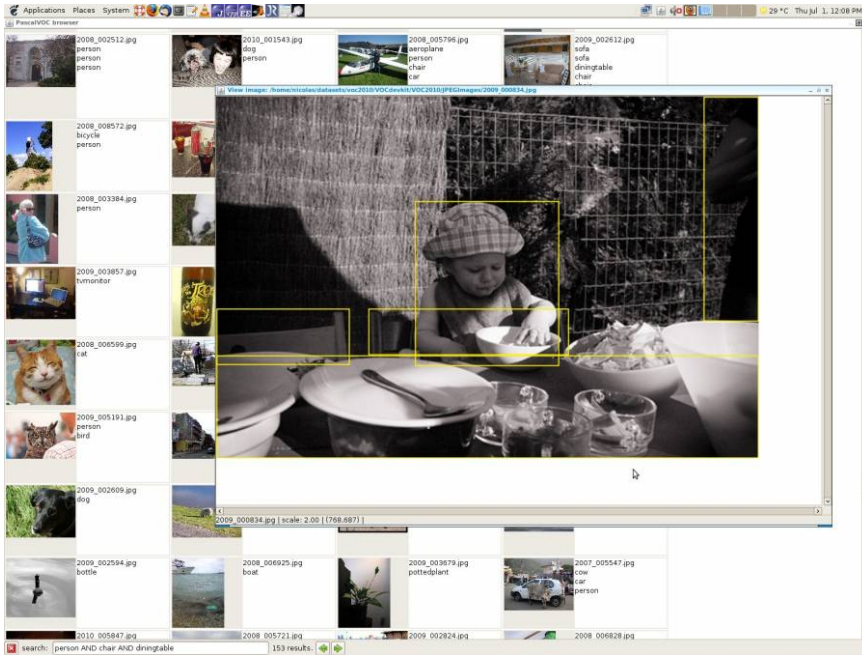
Applications Places System

29 °C Thu Jul 1, 12:08 PM

PascalVOC browser

2008_002512.jpg
person
person
person

2010_001543.jpg
dog
person

2008_005796.jpg
aeroplane
person
chair
car

2009_002612.jpg
sofa
sofa
diningtable
chair
chair

View image: /home/nicolas/datasets/voc2010/VOCdevkit/VOC2010/JPEGImages/2009_000834.jpg

2008_008572.jpg
bicycle
person

2008_003384.jpg
person

2009_003857.jpg
tvmonitor

2008_006599.jpg
cat

2009_005191.jpg
person
bird

2009_002609.jpg
dog

2009_000834.jpg | scale: 2.00 | (768,687) |

2009_002594.jpg
bottle

2008_006925.jpg
boat

2009_003679.jpg
pottedplant

2007_005547.jpg
cow
car
person

2010_005847.jpg

2008_005721.jpg

2009_002824.jpg

2008_006828.jpg

search: person AND chair AND diningtable

153 results.